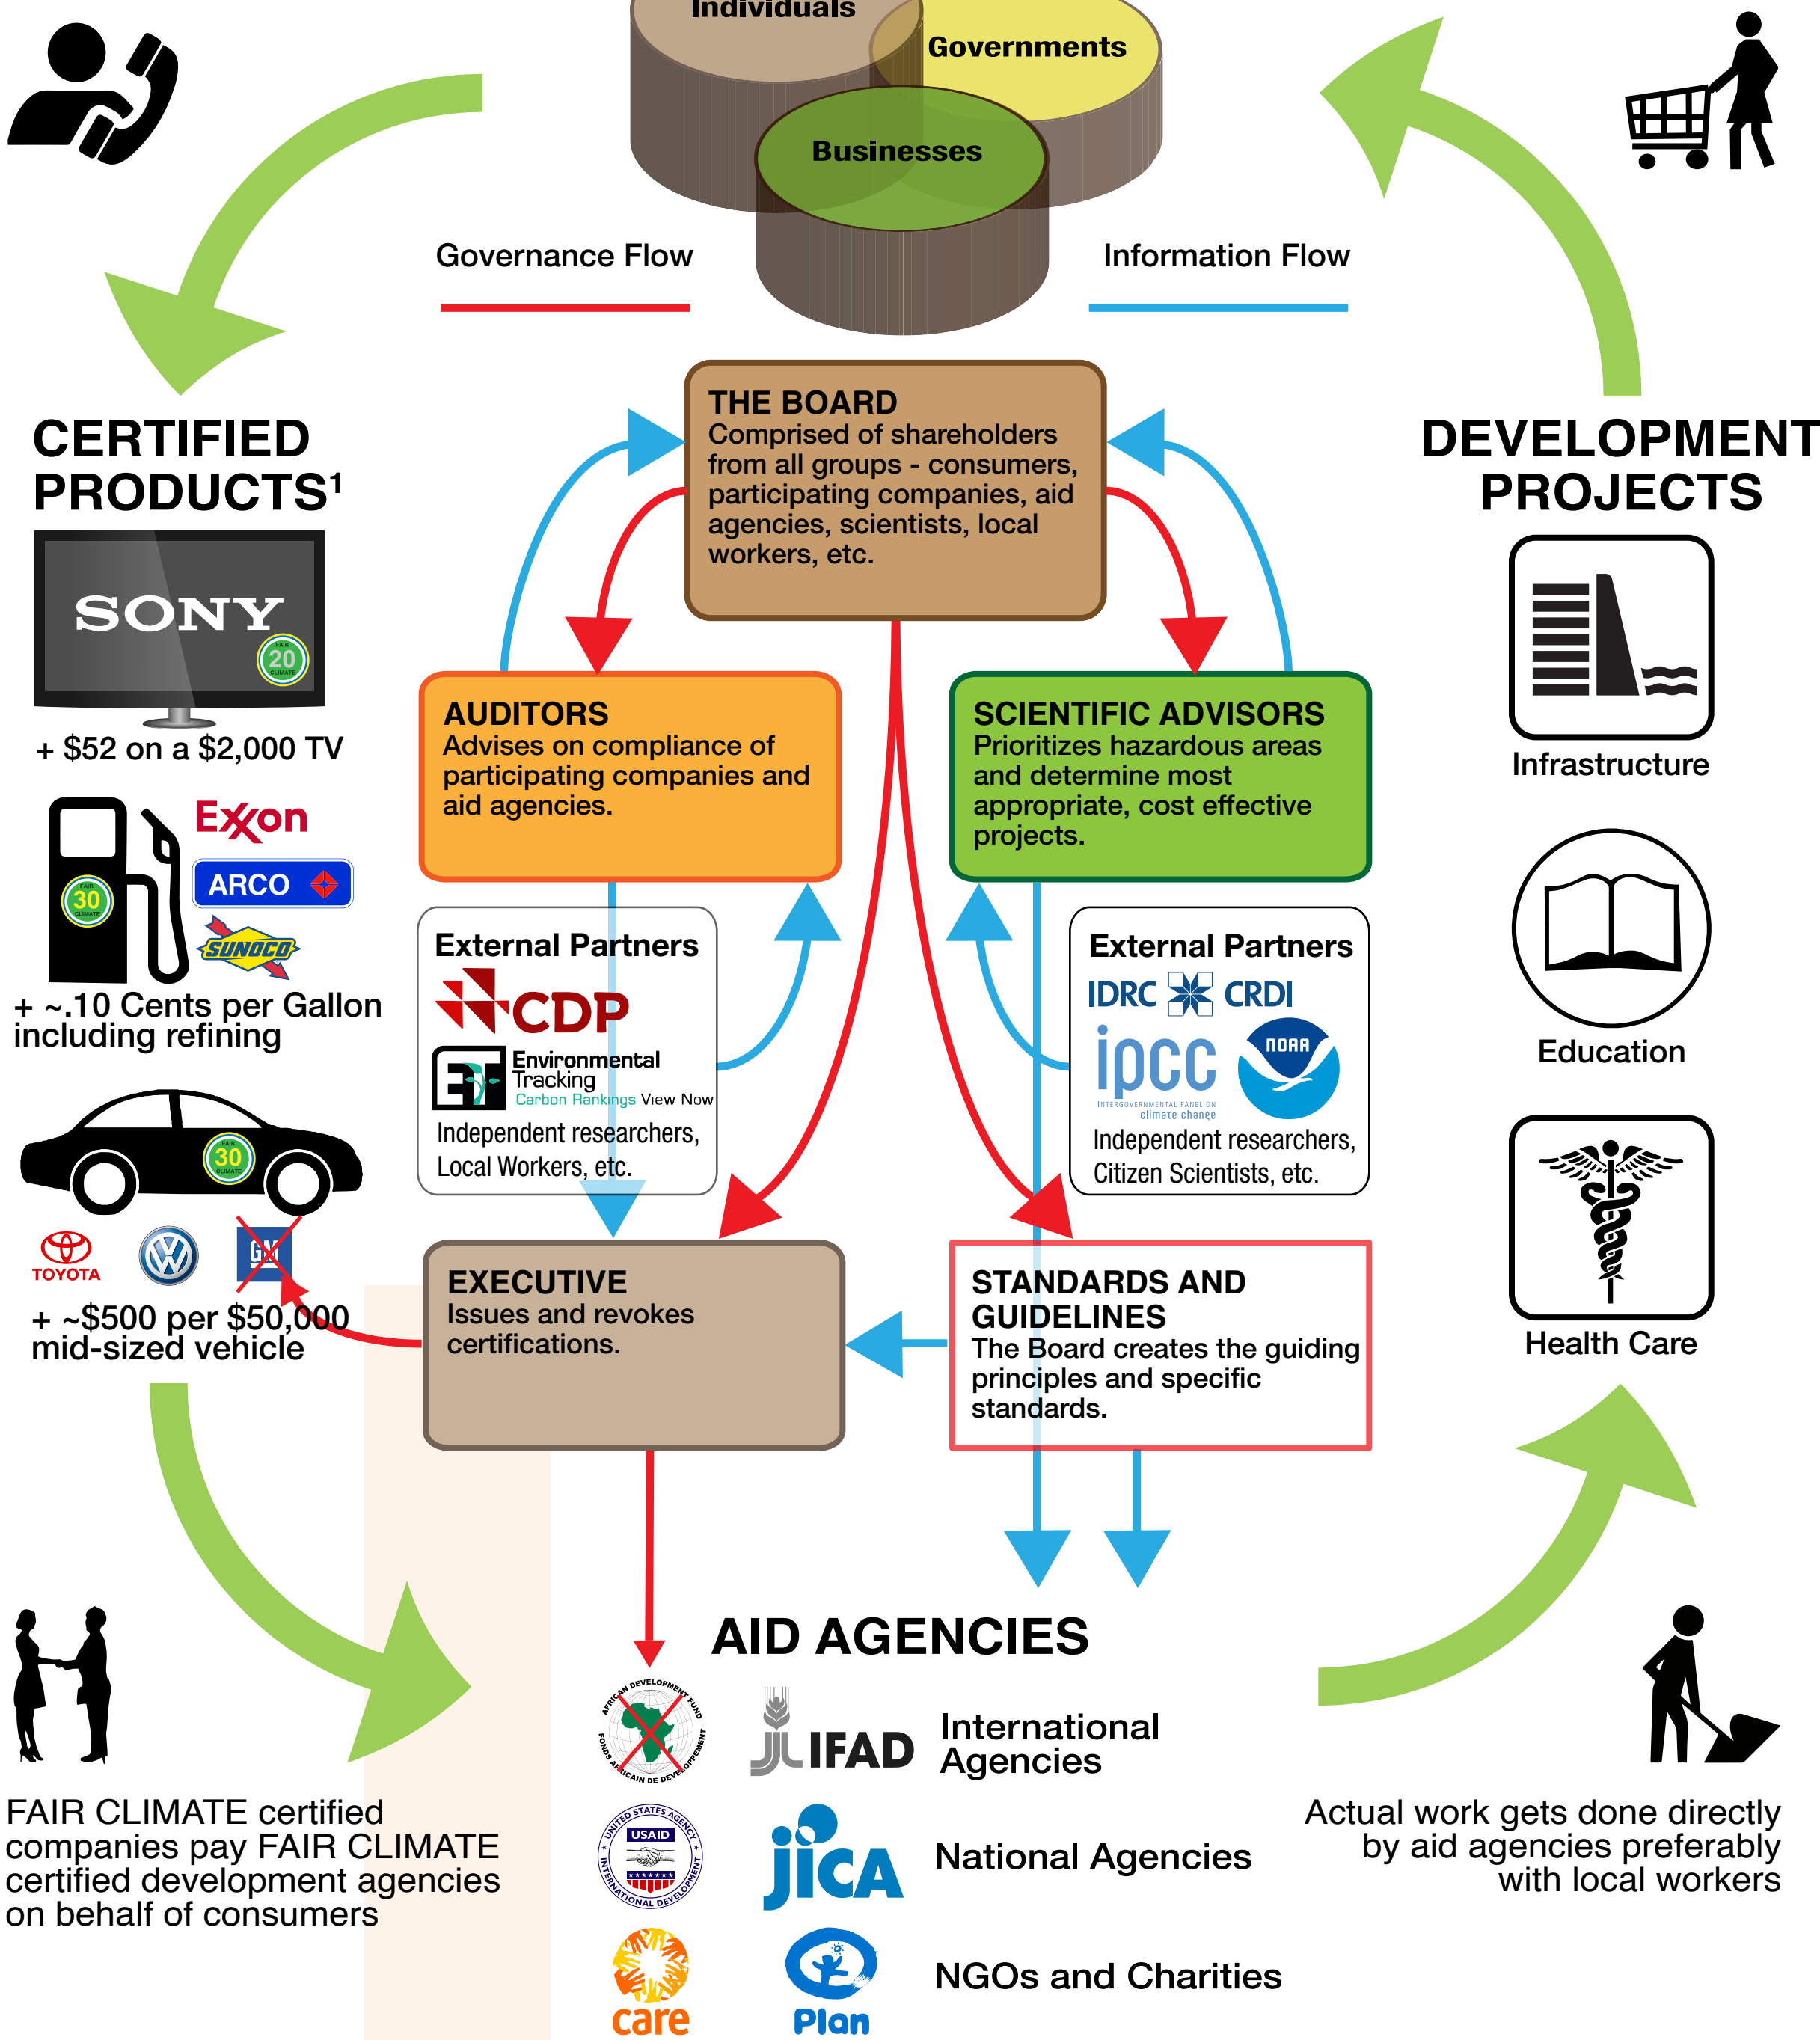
Individuals
Governments
Businesses

Governance Flow

Information Flow

CERTIFIED PRODUCTS¹

SONY
FAIR 20 CLIMATE

+ $52 on a $2,000 TV

Exxon
ARCO
SUNOCO
FAIR 30 CLIMATE

+ ~.10 Cents per Gallon including refining

FAIR 30 CLIMATE
TOYOTA
GM

+ ~$500 per $50,000 mid-sized vehicle

FAIR CLIMATE certified companies pay FAIR CLIMATE certified development agencies on behalf of consumers

THE BOARD
Comprised of shareholders from all groups - consumers, participating companies, aid agencies, scientists, local workers, etc.

AUDITORS
Advises on compliance of participating companies and aid agencies.

SCIENTIFIC ADVISORS
Prioritizes hazardous areas and determine most appropriate, cost effective projects.

External Partners
CDP
Environmental Tracking
Carbon Rankings View Now
Independent researchers, Local Workers, etc.

External Partners
IDRC CRDI
ipcc
INTERGOVERNMENTAL PANEL ON climate change
NOAA
Independent researchers, Citizen Scientists, etc.

EXECUTIVE
Issues and revokes certifications.

STANDARDS AND GUIDELINES
The Board creates the guiding principles and specific standards.

AID AGENCIES

AFRICAN DEVELOPMENT FUND
FONDS AFRICAIN DE DEVELOPPEMENT
IFAD
International Agencies

UNITED STATES AGENCY INTERNATIONAL DEVELOPMENT
USAID
jica
National Agencies

care
Plan
NGOs and Charities

DEVELOPMENT PROJECTS

Infrastructure

Education

Health Care

Actual work gets done directly by aid agencies preferably with local workers